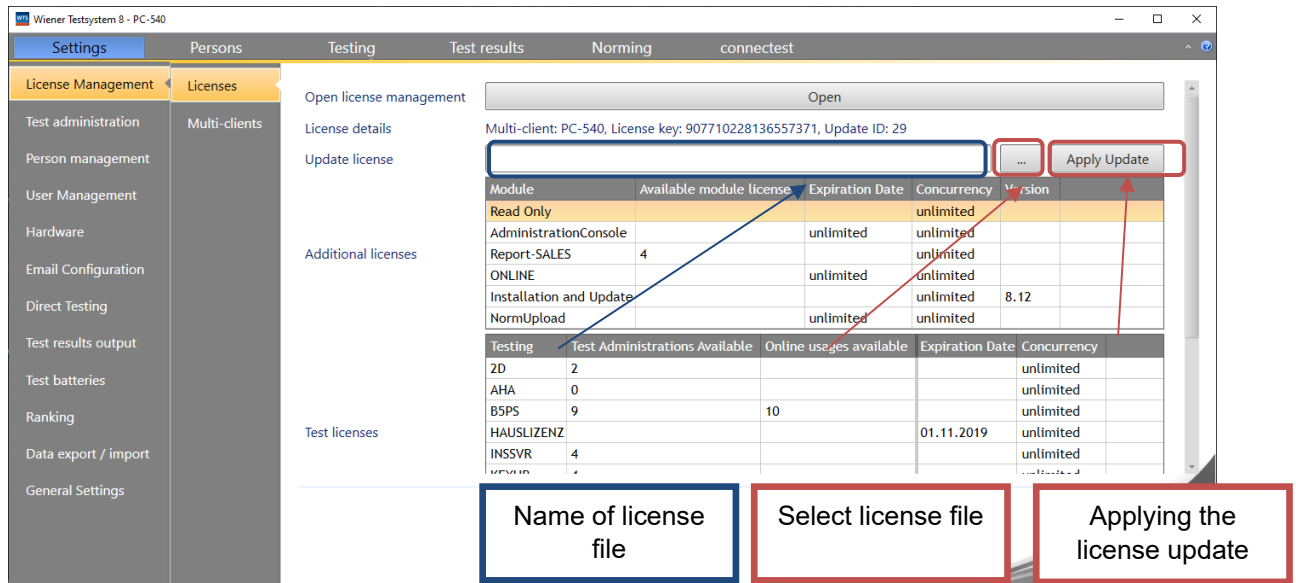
WTS Wiener Testsystem 8 - PC-540

Settings | Persons | Testing | Test results | Norming | connectest

License Management
Test administration
Person management
User Management
Hardware
Email Configuration
Direct Testing
Test results output
Test batteries
Ranking
Data export / import
General Settings

Licenses
Multi-clients

Open license management | Open
License details | Multi-client: PC-540, License key: 907710228136557371, Update ID: 29
Update license | ... | Apply Update

Additional licenses

| Module | Available module license | Expiration Date | Concurrency | Version |
|---|---|---|---|---|
| Read Only | | | unlimited | |
| AdministrationConsole | | unlimited | unlimited | |
| Report-SALES | 4 | | unlimited | |
| ONLINE | | unlimited | unlimited | |
| Installation and Update | | | unlimited | 8.12 |
| NormUpload | | unlimited | unlimited | |

Test licenses

| Testing | Test Administrations Available | Online usages available | Expiration Date | Concurrency |
|---|---|---|---|---|
| 2D | 2 | | | unlimited |
| AHA | 0 | | | unlimited |
| B5PS | 9 | 10 | | unlimited |
| HAUSLIZENZ | | | 01.11.2019 | unlimited |
| INSSVR | 4 | | | unlimited |
| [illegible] | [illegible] | | | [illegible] |

Name of license file

Select license file

Applying the license update